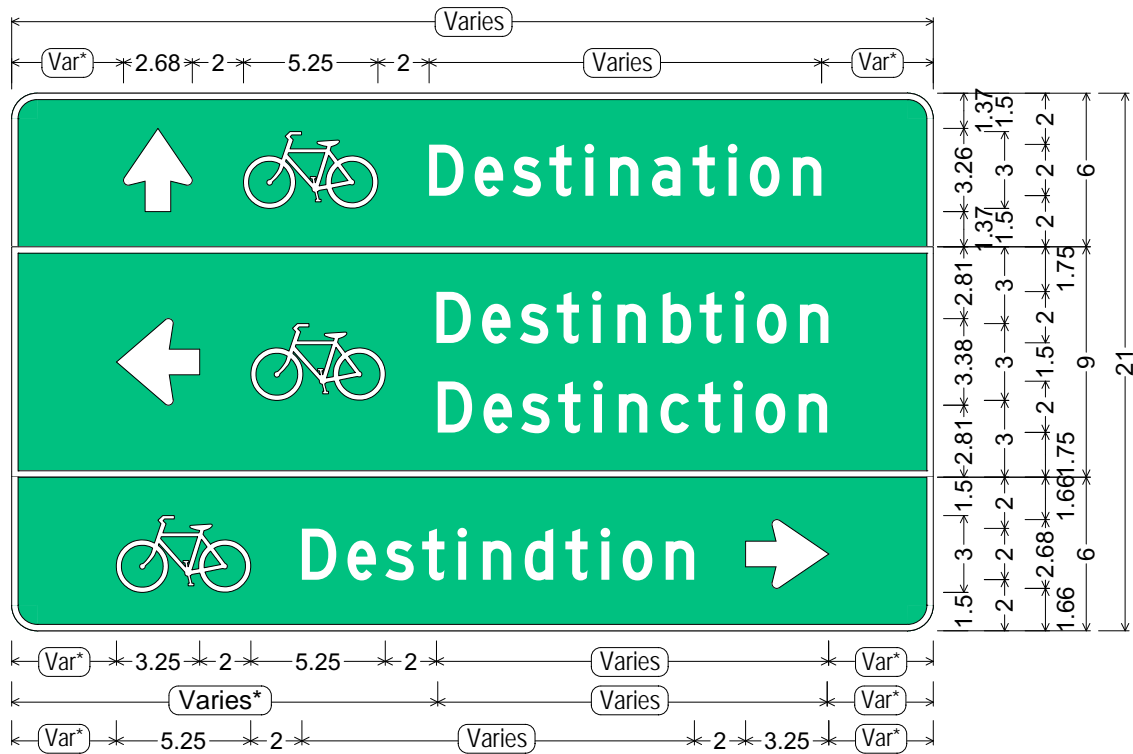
Varies

Var* 2.68 2 5.25 2 Varies Var*

Destination

Destinbtion
Destinction

Destindtion

Var* 3.25 2 5.25 2 Varies Var*

Varies* Varies Var*

Var* 5.25 2 Varies 2 3.25 Var*

1.37
3.26
1.37
2.81
3.38
2.81
1.5
3
1.5

1.5
3
1.5
3
3
3
2
2
2

2
2
2
1.75
2
1.5
2
1.75
1.66
2.68
1.66

6
9
6

21